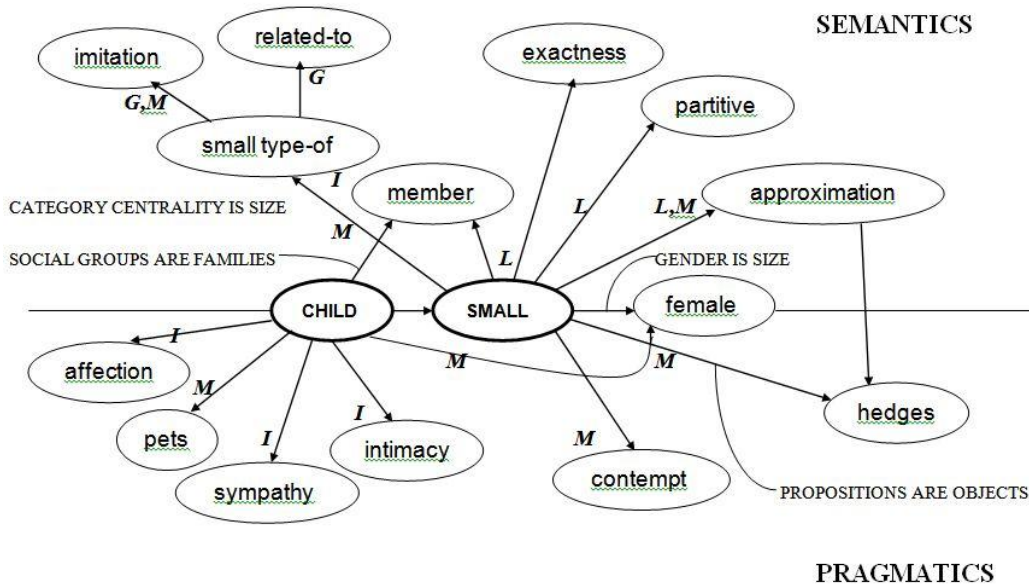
SEMANTICS

imitation

related-to

G,M

G

small type-of

exactness

partitive

I

member

CATEGORY CENTRALITY IS SIZE

M

L

L,M

approximation

SOCIAL GROUPS ARE FAMILIES

L

GENDER IS SIZE

CHILD

SMALL

female

I

affection

M

M

M

pets

I

intimacy

hedges

I

M

sympathy

contempt

PROPOSITIONS ARE OBJECTS

PRAGMATICS